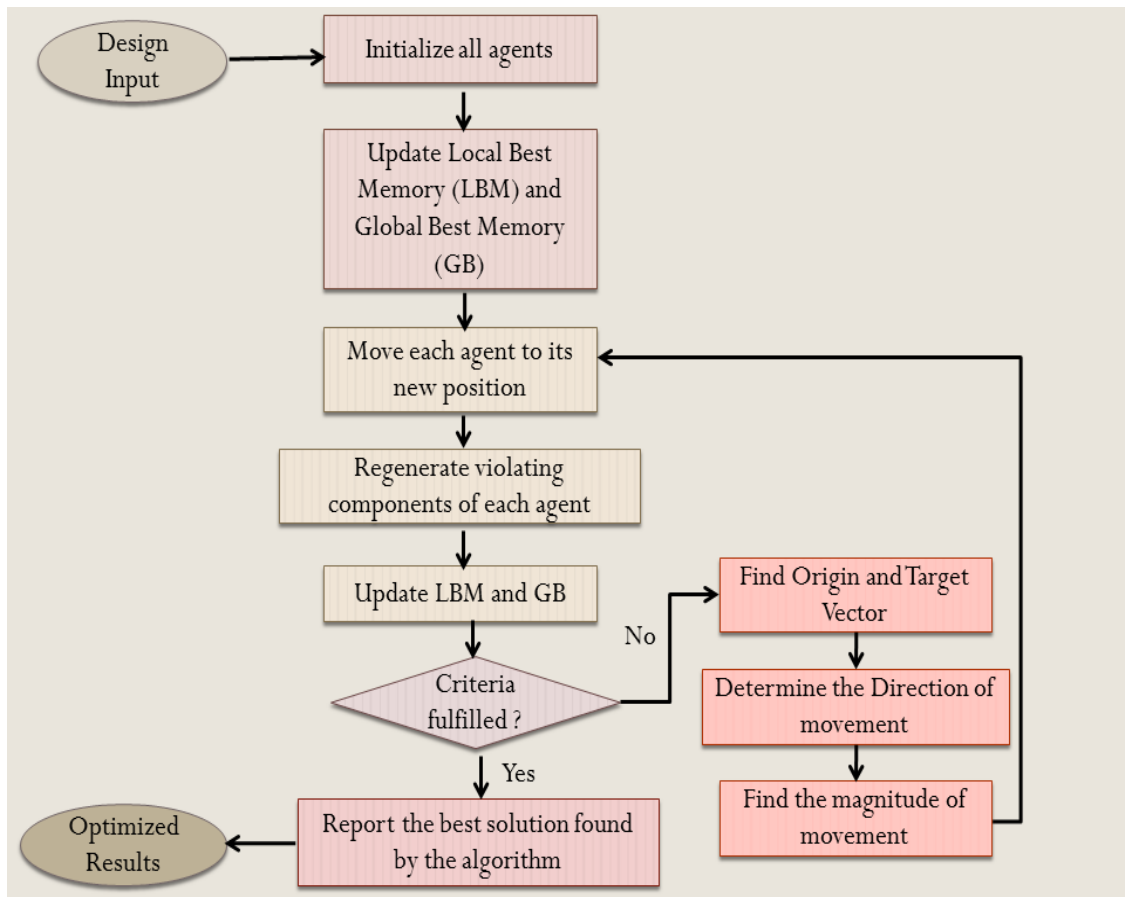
Design Input

Initialize all agents

Update Local Best Memory (LBM) and Global Best Memory (GB)

Move each agent to its new position

Regenerate violating components of each agent

Update LBM and GB

Criteria fulfilled ?

No

Find Origin and Target Vector

Determine the Direction of movement

Find the magnitude of movement

Yes

Report the best solution found by the algorithm

Optimized Results